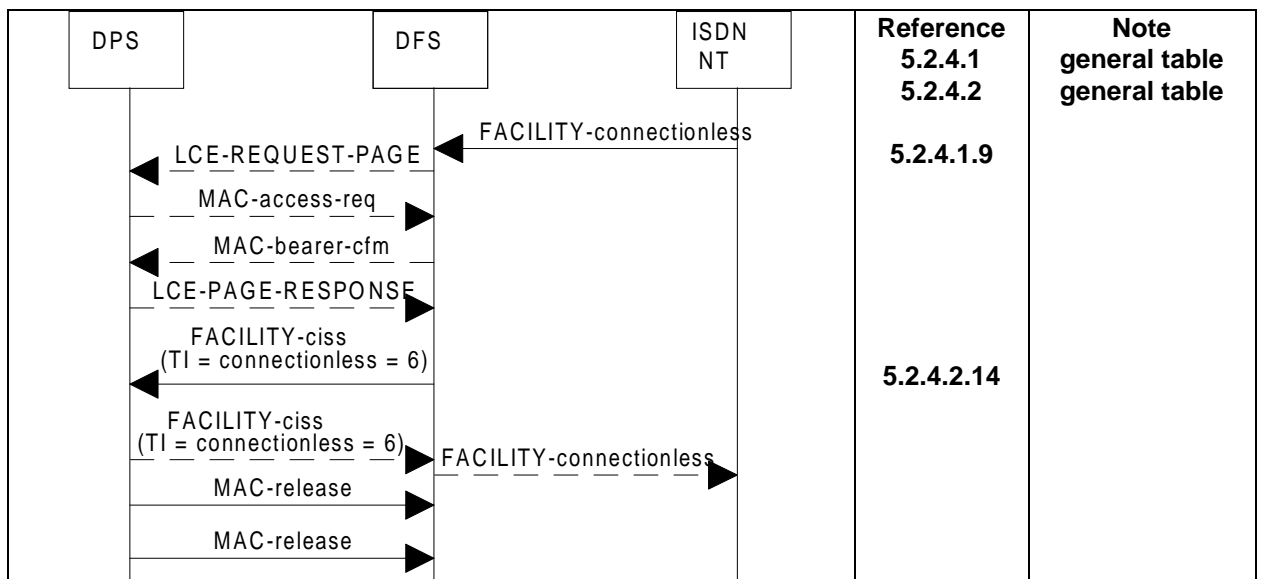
DPS

DFS

ISDN NT

Reference
5.2.4.1
5.2.4.2

Note
general table
general table

FACILITY-connectionless

LCE-REQUEST-PAGE

5.2.4.1.9

MAC-access-req

MAC-bearer-cfm

LCE-PAGE-RESPONSE

FACILITY-ciss
(TI = connectionless = 6)

5.2.4.2.14

FACILITY-ciss
(TI = connectionless = 6)

FACILITY-connectionless

MAC-release

MAC-release